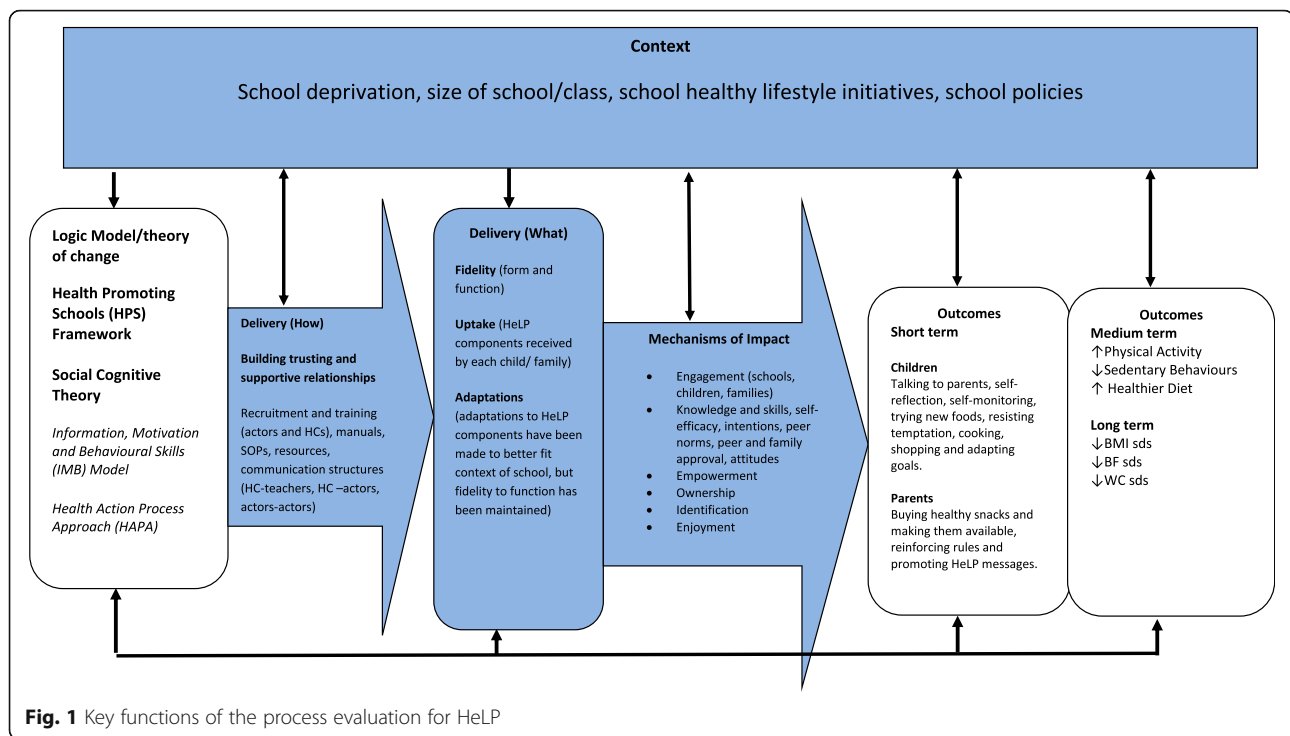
Context

School deprivation, size of school/class, school healthy lifestyle initiatives, school policies

Logic Model/theory of change

Health Promoting Schools (HPS) Framework

Social Cognitive Theory

Information, Motivation and Behavioural Skills (IMB) Model

Health Action Process Approach (HAPA)

Delivery (How)

Building trusting and supportive relationships

Recruitment and training (actors and HCs), manuals, SOPs, resources, communication structures (HC-teachers, HC –actors, actors-actors)

Delivery (What)

Fidelity (form and function)

Uptake (HeLP components received by each child/ family)

Adaptations (adaptations to HeLP components have been made to better fit context of school, but fidelity to function has been maintained)

Mechanisms of Impact

- Engagement (schools, children, families)
- Knowledge and skills, self-efficacy, intentions, peer norms, peer and family approval, attitudes
- Empowerment
- Ownership
- Identification
- Enjoyment

Outcomes
Short term

Children
Talking to parents, self-reflection, self-monitoring, trying new foods, resisting temptation, cooking, shopping and adapting goals.

Parents
Buying healthy snacks and making them available, reinforcing rules and promoting HeLP messages.

Outcomes
Medium term
↑Physical Activity
↓Sedentary Behaviours
↑ Healthier Diet

Long term
↓BMI sds
↓BF sds
↓WC sds

Fig. 1 Key functions of the process evaluation for HeLP